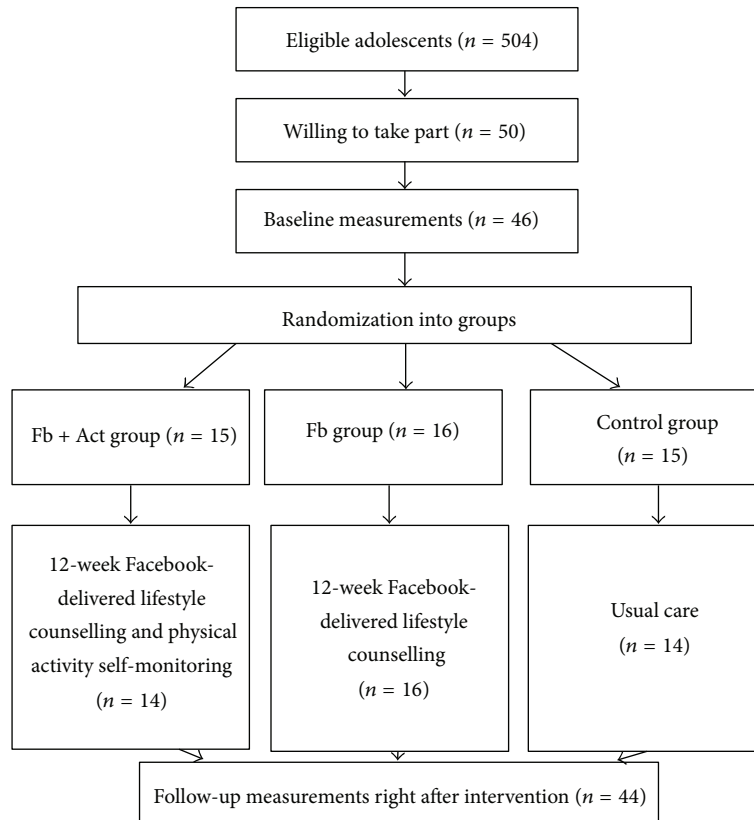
Eligible adolescents ($n = 504$)

Willing to take part ($n = 50$)

Baseline measurements ($n = 46$)

Randomization into groups

Fb + Act group ($n = 15$)

Fb group ($n = 16$)

Control group ($n = 15$)

12-week Facebook-delivered lifestyle counselling and physical activity self-monitoring ($n = 14$)

12-week Facebook-delivered lifestyle counselling ($n = 16$)

Usual care ($n = 14$)

Follow-up measurements right after intervention ($n = 44$)